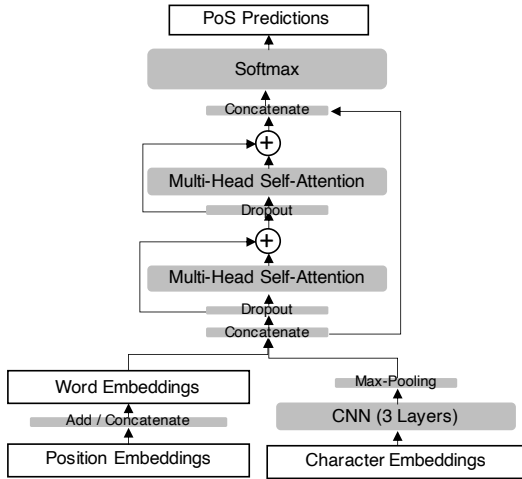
PoS Predictions

Softmax

Concatenate

+

Multi-Head Self-Attention

Dropout

+

Multi-Head Self-Attention

Dropout

Concatenate

Word Embeddings

Add / Concatenate

Position Embeddings

Max-Pooling

CNN (3 Layers)

Character Embeddings